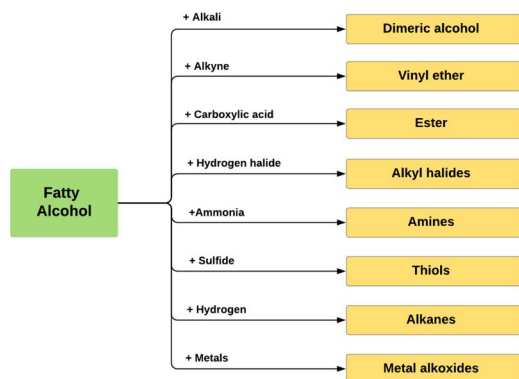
Fatty Alcohol

+ Alkali
Dimeric alcohol

+ Alkyne
Vinyl ether

+ Carboxylic acid
Ester

+ Hydrogen halide
Alkyl halides

+Ammonia
Amines

+ Sulfide
Thiols

+ Hydrogen
Alkanes

+ Metals
Metal alkoxides